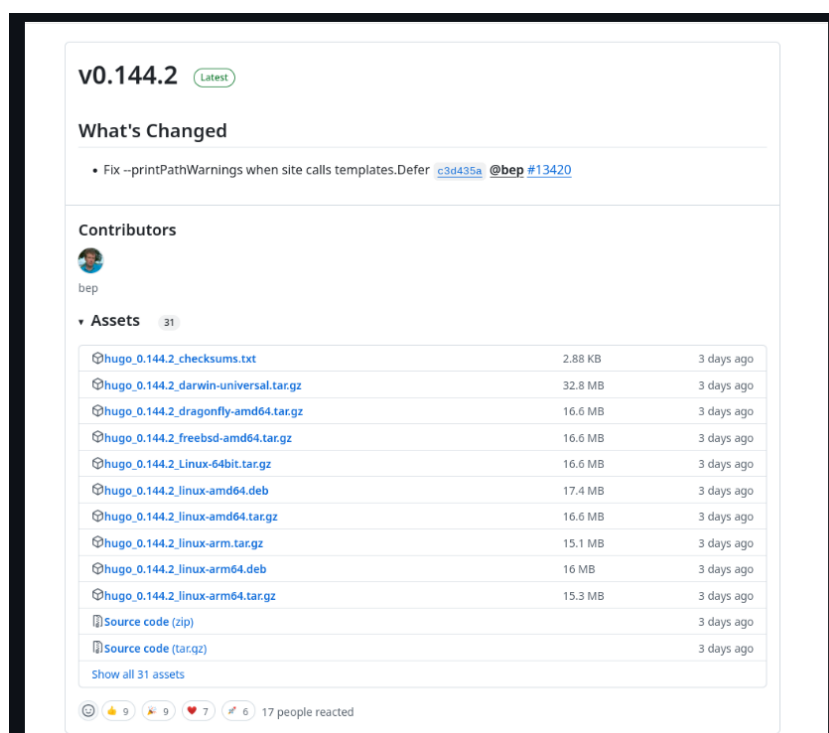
v0.144.2 Latest

What's Changed

• Fix --printPathWarnings when site calls templates.Defer c3d435a @bep #13420

Contributors

bep

▾ Assets 31

| | | |
|---|---|---|
| hugo_0.144.2_checksums.txt | 2.88 KB | 3 days ago |
| hugo_0.144.2_darwin-universal.tar.gz | 32.8 MB | 3 days ago |
| hugo_0.144.2_dragonfly-amd64.tar.gz | 16.6 MB | 3 days ago |
| hugo_0.144.2_freebsd-amd64.tar.gz | 16.6 MB | 3 days ago |
| hugo_0.144.2_Linux-64bit.tar.gz | 16.6 MB | 3 days ago |
| hugo_0.144.2_linux-amd64.deb | 17.4 MB | 3 days ago |
| hugo_0.144.2_linux-amd64.tar.gz | 16.6 MB | 3 days ago |
| hugo_0.144.2_linux-arm.tar.gz | 15.1 MB | 3 days ago |
| hugo_0.144.2_linux-arm64.deb | 16 MB | 3 days ago |
| hugo_0.144.2_linux-arm64.tar.gz | 15.3 MB | 3 days ago |
| Source code (zip) | | 3 days ago |
| Source code (tar.gz) | | 3 days ago |

Show all 31 assets

👍 9 🎉 9 ❤️ 7 🚀 6 17 people reacted